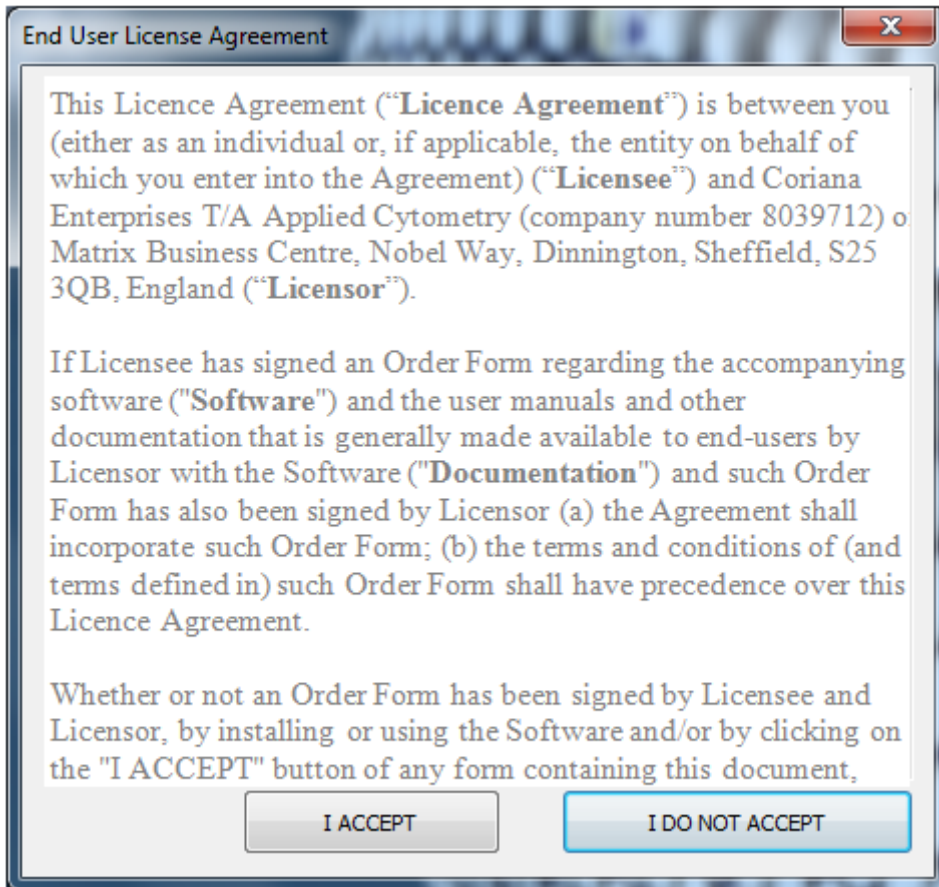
End User License Agreement

This Licence Agreement ("Licence Agreement") is between you (either as an individual or, if applicable, the entity on behalf of which you enter into the Agreement) ("Licensee") and Coriana Enterprises T/A Applied Cytometry (company number 8039712) o Matrix Business Centre, Nobel Way, Dinnington, Sheffield, S25 3QB, England ("Licensor").

If Licensee has signed an Order Form regarding the accompanying software ("Software") and the user manuals and other documentation that is generally made available to end-users by Licensor with the Software ("Documentation") and such Order Form has also been signed by Licensor (a) the Agreement shall incorporate such Order Form; (b) the terms and conditions of (and terms defined in) such Order Form shall have precedence over this Licence Agreement.

Whether or not an Order Form has been signed by Licensee and Licensor, by installing or using the Software and/or by clicking on the "I ACCEPT" button of any form containing this document,

I ACCEPT

I DO NOT ACCEPT